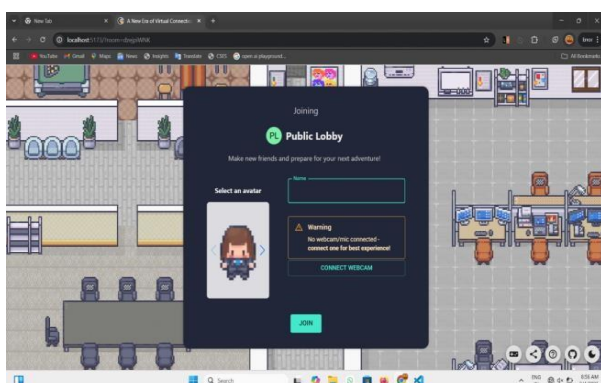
New Tab
A New Era of Virtual Connecti...
localhost:5173/room-dnspWNK
YouTube
Gmail
Maps
News
Insights
Translate
CSIS
open ai playground
All Bookmarks

Joining

PL Public Lobby

Make new friends and prepare for your next adventure!

Select an avatar

Name

Warning
No webcam/mic connected - connect one for best experience!

CONNECT WEBCAM

JOIN

Search

ENG
8:56 AM